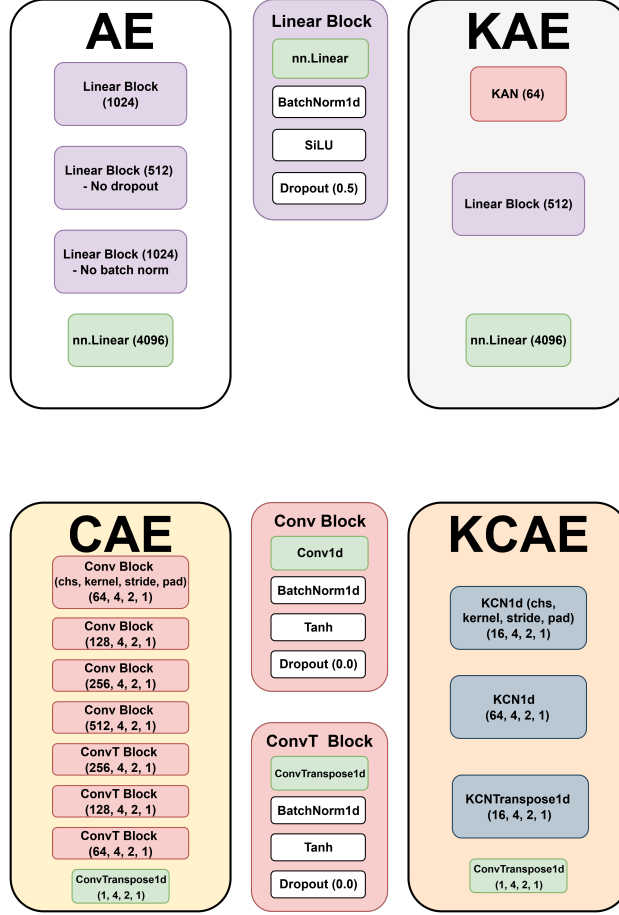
AE

Linear Block (1024)

Linear Block (512) - No dropout

Linear Block (1024) - No batch norm

nn.Linear (4096)

Linear Block

nn.Linear

BatchNorm1d

SiLU

Dropout (0.5)

KAE

KAN (64)

Linear Block (512)

nn.Linear (4096)

CAE

Conv Block (chs, kernel, stride, pad) (64, 4, 2, 1)

Conv Block (128, 4, 2, 1)

Conv Block (256, 4, 2, 1)

Conv Block (512, 4, 2, 1)

ConvT Block (256, 4, 2, 1)

ConvT Block (128, 4, 2, 1)

ConvT Block (64, 4, 2, 1)

ConvTranspose1d (1, 4, 2, 1)

Conv Block

Conv1d

BatchNorm1d

Tanh

Dropout (0.0)

ConvT Block

ConvTranspose1d

BatchNorm1d

Tanh

Dropout (0.0)

KCAE

KCN1d (chs, kernel, stride, pad) (16, 4, 2, 1)

KCN1d (64, 4, 2, 1)

KCNTranspose1d (16, 4, 2, 1)

ConvTranspose1d (1, 4, 2, 1)